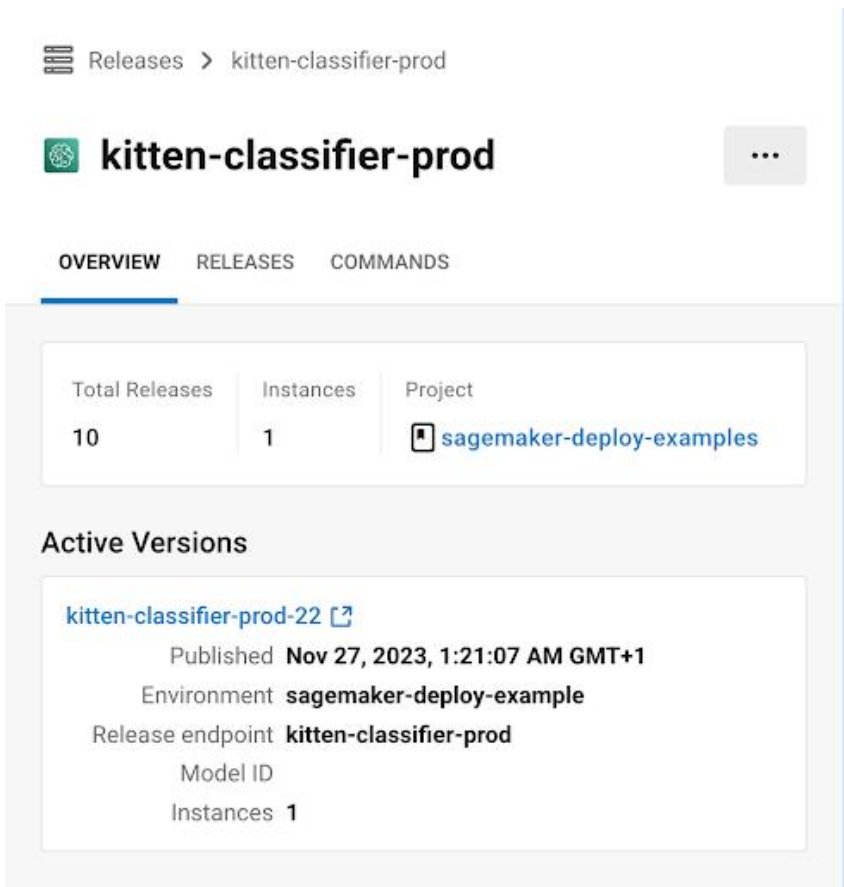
Releases > kitten-classifier-prod

kitten-classifier-prod

...

OVERVIEW RELEASES COMMANDS

| Total Releases | Instances | Project |
|---|---|---|
| 10 | 1 | sagemaker-deploy-examples |

Active Versions

kitten-classifier-prod-22

Published Nov 27, 2023, 1:21:07 AM GMT+1
Environment sagemaker-deploy-example
Release endpoint kitten-classifier-prod
Model ID
Instances 1